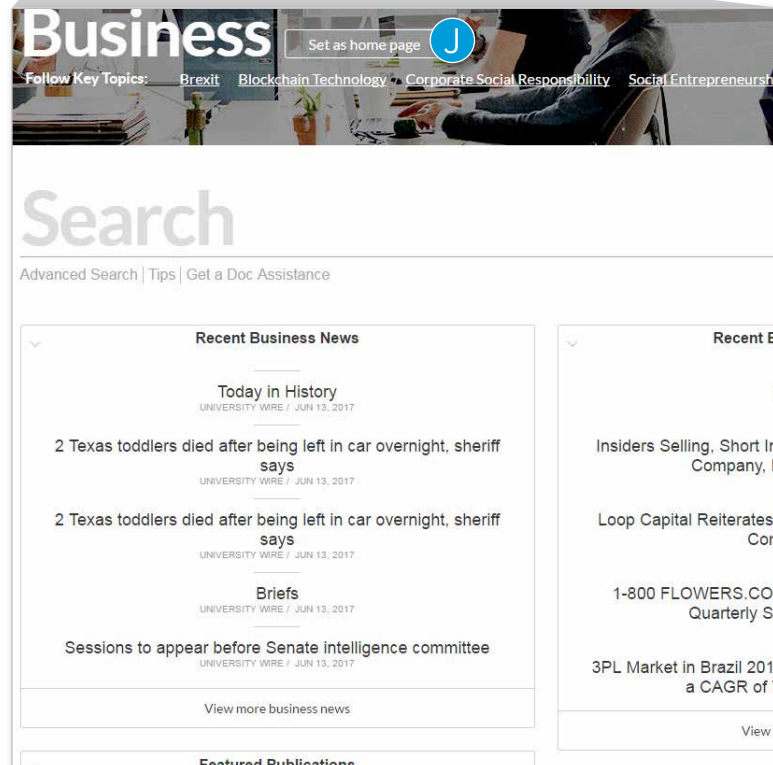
Business Set as home page J

Follow Key Topics: Brexit Blockchain Technology Corporate Social Responsibility Social Entrepreneursh

Search

Advanced Search | Tips | Get a Doc Assistance

Recent Business News

Today in History
UNIVERSITY WIRE / JUN 13, 2017

2 Texas toddlers died after being left in car overnight, sheriff says
UNIVERSITY WIRE / JUN 13, 2017

2 Texas toddlers died after being left in car overnight, sheriff says
UNIVERSITY WIRE / JUN 13, 2017

Briefs
UNIVERSITY WIRE / JUN 13, 2017

Sessions to appear before Senate intelligence committee
UNIVERSITY WIRE / JUN 13, 2017

View more business news

Featured Publications

Recent B

Insiders Selling, Short I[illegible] Company, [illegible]

Loop Capital Reiterates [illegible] Co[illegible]

1-800 FLOWERS.CO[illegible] Quarterly S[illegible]

3PL Market in Brazil 201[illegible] a CAGR of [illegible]

View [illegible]